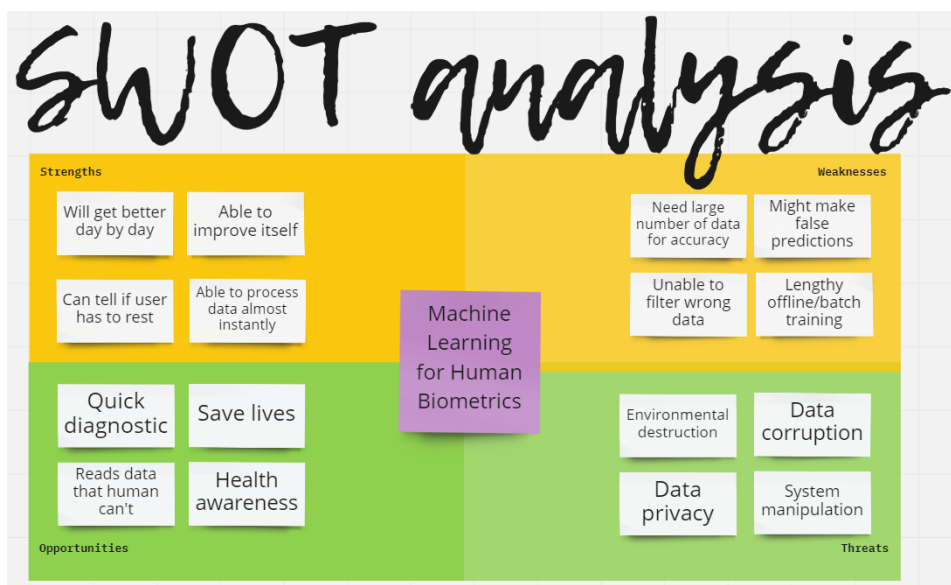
SWOT analysis

Strengths

Will get better day by day

Able to improve itself

Can tell if user has to rest

Able to process data almost instantly

Weaknesses

Need large number of data for accuracy

Might make false predictions

Unable to filter wrong data

Lengthy offline/batch training

Machine Learning for Human Biometrics

Quick diagnostic

Save lives

Reads data that human can't

Health awareness

Opportunities

Environmental destruction

Data corruption

Data privacy

System manipulation

Threats